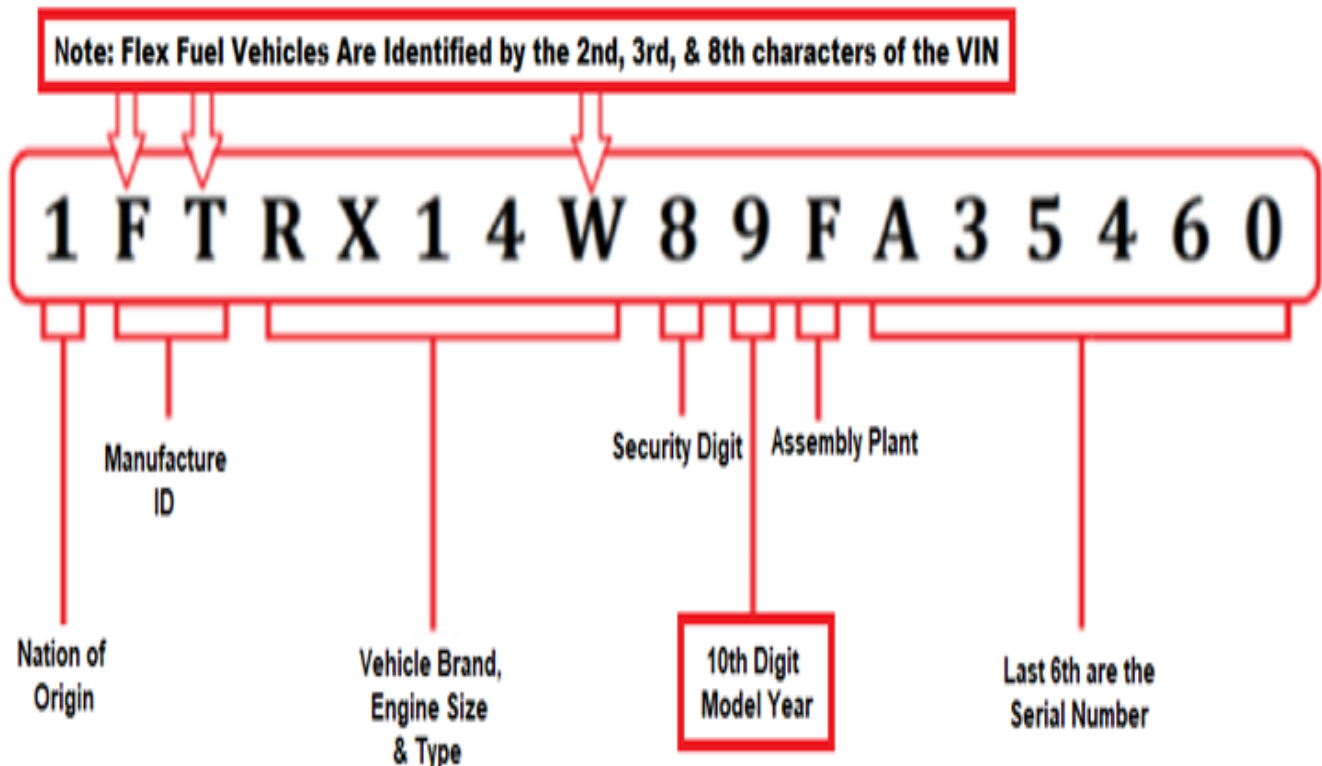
Note: Flex Fuel Vehicles Are Identified by the 2nd, 3rd, & 8th characters of the VIN

1 F T R X 1 4 W 8 9 F A 3 5 4 6 0

Manufacture ID

Security Digit

Assembly Plant

Nation of Origin

Vehicle Brand, Engine Size & Type

10th Digit Model Year

Last 6th are the Serial Number